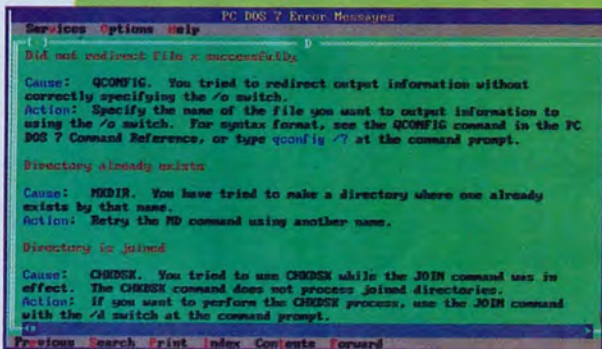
PC DOS 7 Error Messages

Services Options Help

Did not redirect file x successfully

Cause: QCONFIG. You tried to redirect output information without correctly specifying the /o switch.
Action: Specify the name of the file you want to output information to using the /o switch. For syntax format, see the QCONFIG command in the PC DOS 7 Command Reference, or type qconfig /? at the command prompt.

Directory already exists

Cause: MKDIR. You have tried to make a directory where one already exists by that name.
Action: Retry the MD command using another name.

Directory is joined

Cause: CHKDSK. You tried to use CHKDSK while the JOIN command was in effect. The CHKDSK command does not process joined directories.
Action: If you want to perform the CHKDSK process, use the JOIN command with the /d switch at the command prompt.

Previous Search Print Index Contents Forward